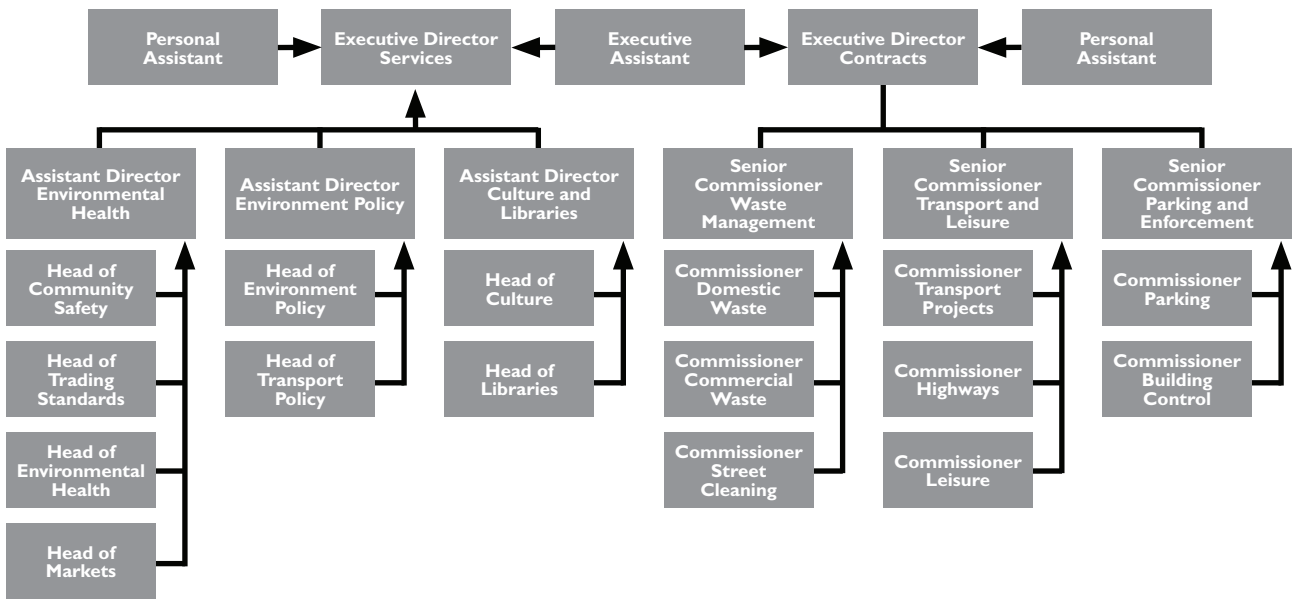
Personal Assistant

Executive Director Services

Executive Assistant

Executive Director Contracts

Personal Assistant

Assistant Director Environmental Health

Assistant Director Environment Policy

Assistant Director Culture and Libraries

Senior Commissioner Waste Management

Senior Commissioner Transport and Leisure

Senior Commissioner Parking and Enforcement

Head of Community Safety

Head of Trading Standards

Head of Environmental Health

Head of Markets

Head of Environment Policy

Head of Transport Policy

Head of Culture

Head of Libraries

Commissioner Domestic Waste

Commissioner Commercial Waste

Commissioner Street Cleaning

Commissioner Transport Projects

Commissioner Highways

Commissioner Leisure

Commissioner Parking

Commissioner Building Control